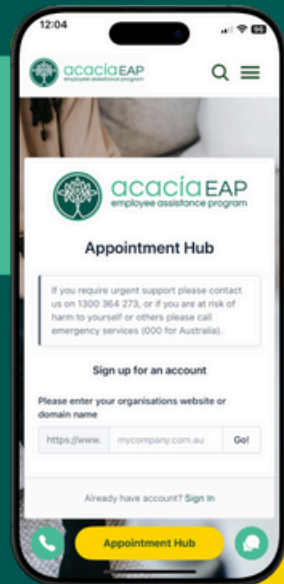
12:04

acacia EAP
employee assistance program

acacia EAP
employee assistance program

Appointment Hub

If you require urgent support please contact us on 1300 364 273, or if you are at risk of harm to yourself or others please call emergency services (000 for Australia).

Sign up for an account

Please enter your organisations website or domain name

https://www. mycompany.com.au Go!

Already have account? Sign in

Appointment Hub